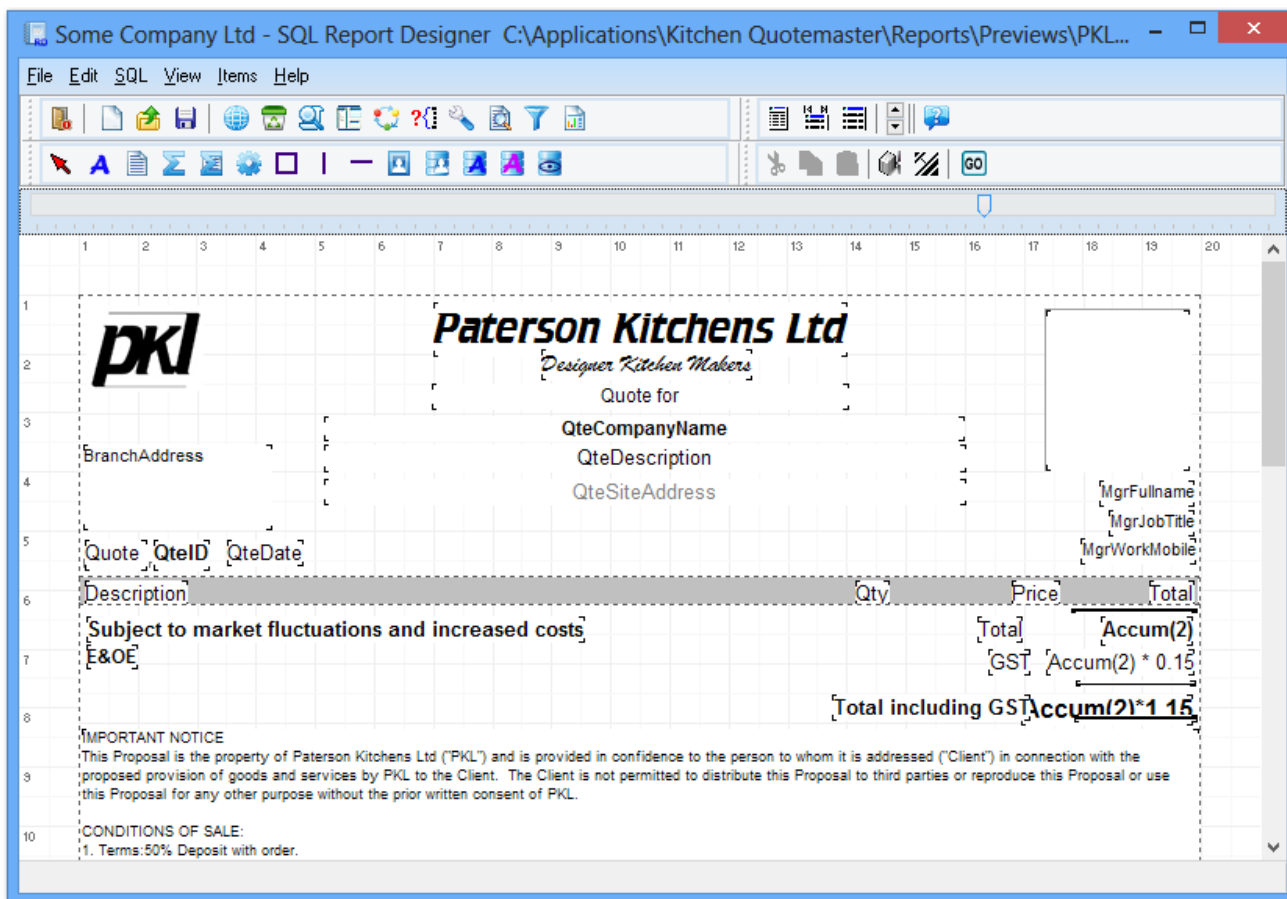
Some Company Ltd - SQL Report Designer C:\Applications\Kitchen Quotemaster\Reports\Previews\PKL...

File Edit SQL View Items Help

GO

1 2 3 4 5 6 7 8 9 10 11 12 13 14 15 16 17 18 19 20

1
2
3
4
5
6
7
8
9
10

PKL

Paterson Kitchens Ltd
Designer Kitchen Makers
Quote for

QteCompanyName
QteDescription
QteSiteAddress

BranchAddress

MgrFullname
MgrJobTitle
MgrWorkMobile

Quote QteID QteDate

| Description | Qty | Price | Total |
|---|---|---|---|

Subject to market fluctuations and increased costs
E&OE

Total Accum(2)
GST Accum(2) * 0.15

Total including GST Accum(2)*1.15

IMPORTANT NOTICE
This Proposal is the property of Paterson Kitchens Ltd ("PKL") and is provided in confidence to the person to whom it is addressed ("Client") in connection with the proposed provision of goods and services by PKL to the Client. The Client is not permitted to distribute this Proposal to third parties or reproduce this Proposal or use this Proposal for any other purpose without the prior written consent of PKL.

CONDITIONS OF SALE:
1. Terms:50% Deposit with order.